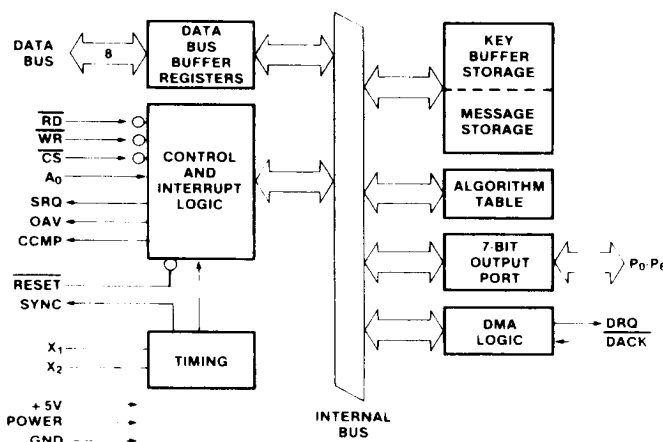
DATA BUS

8

DATA BUS BUFFER REGISTERS

$\overline{RD}$

$\overline{WR}$

$\overline{CS}$

$A_0$

SRQ

OAV

CCMP

CONTROL AND INTERRUPT LOGIC

$\overline{RESET}$

SYNC

$X_1$

$X_2$

TIMING

+5V

POWER

GND

INTERNAL BUS

KEY BUFFER STORAGE

MESSAGE STORAGE

ALGORITHM TABLE

7-BIT OUTPUT PORT

$P_0$-$P_6$

DMA LOGIC

DRQ

$\overline{DACK}$